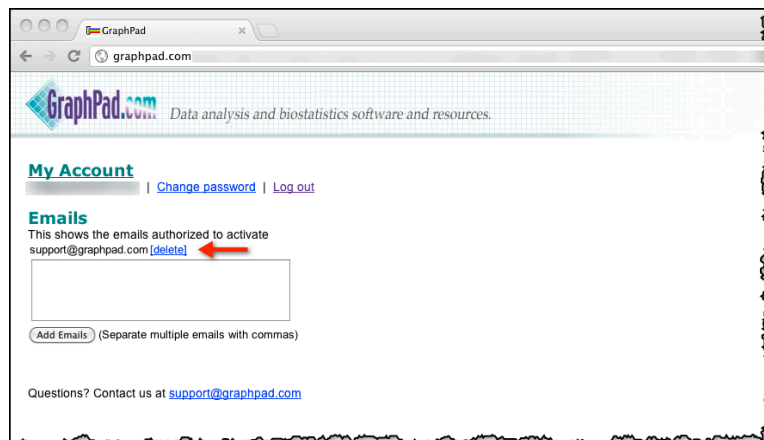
GraphPad
graphpad.com
GraphPad.com Data analysis and biostatistics software and resources.

My Account
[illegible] | Change password | Log out

Emails
This shows the emails authorized to activate
support@graphpad.com [delete]

Add Emails (Separate multiple emails with commas)

Questions? Contact us at support@graphpad.com